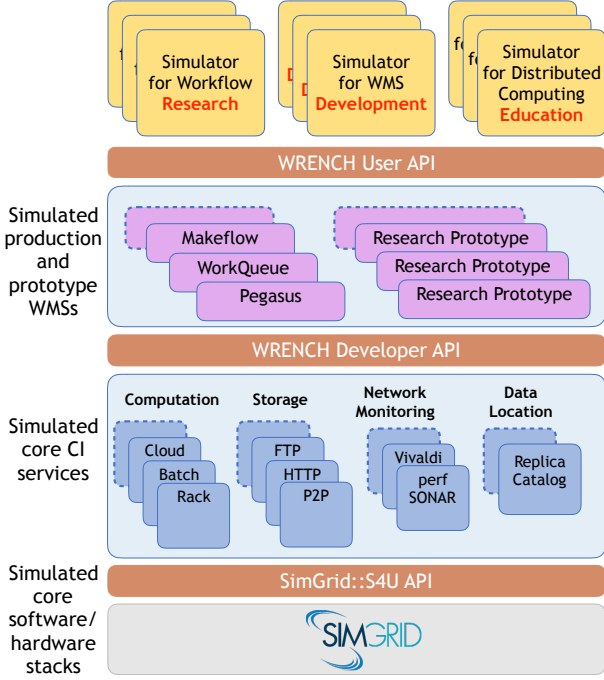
Simulator for Workflow Research

Simulator for WMS Development

Simulator for Distributed Computing Education

WRENCH User API

Simulated production and prototype WMSs

Makeflow
WorkQueue
Pegasus

Research Prototype
Research Prototype
Research Prototype

WRENCH Developer API

Simulated core CI services

Computation
Cloud
Batch
Rack

Storage
FTP
HTTP
P2P

Network Monitoring
Vivaldi
perf SONAR

Data Location
Replica Catalog

Simulated core software/ hardware stacks

SimGrid::S4U API

SIMGRID